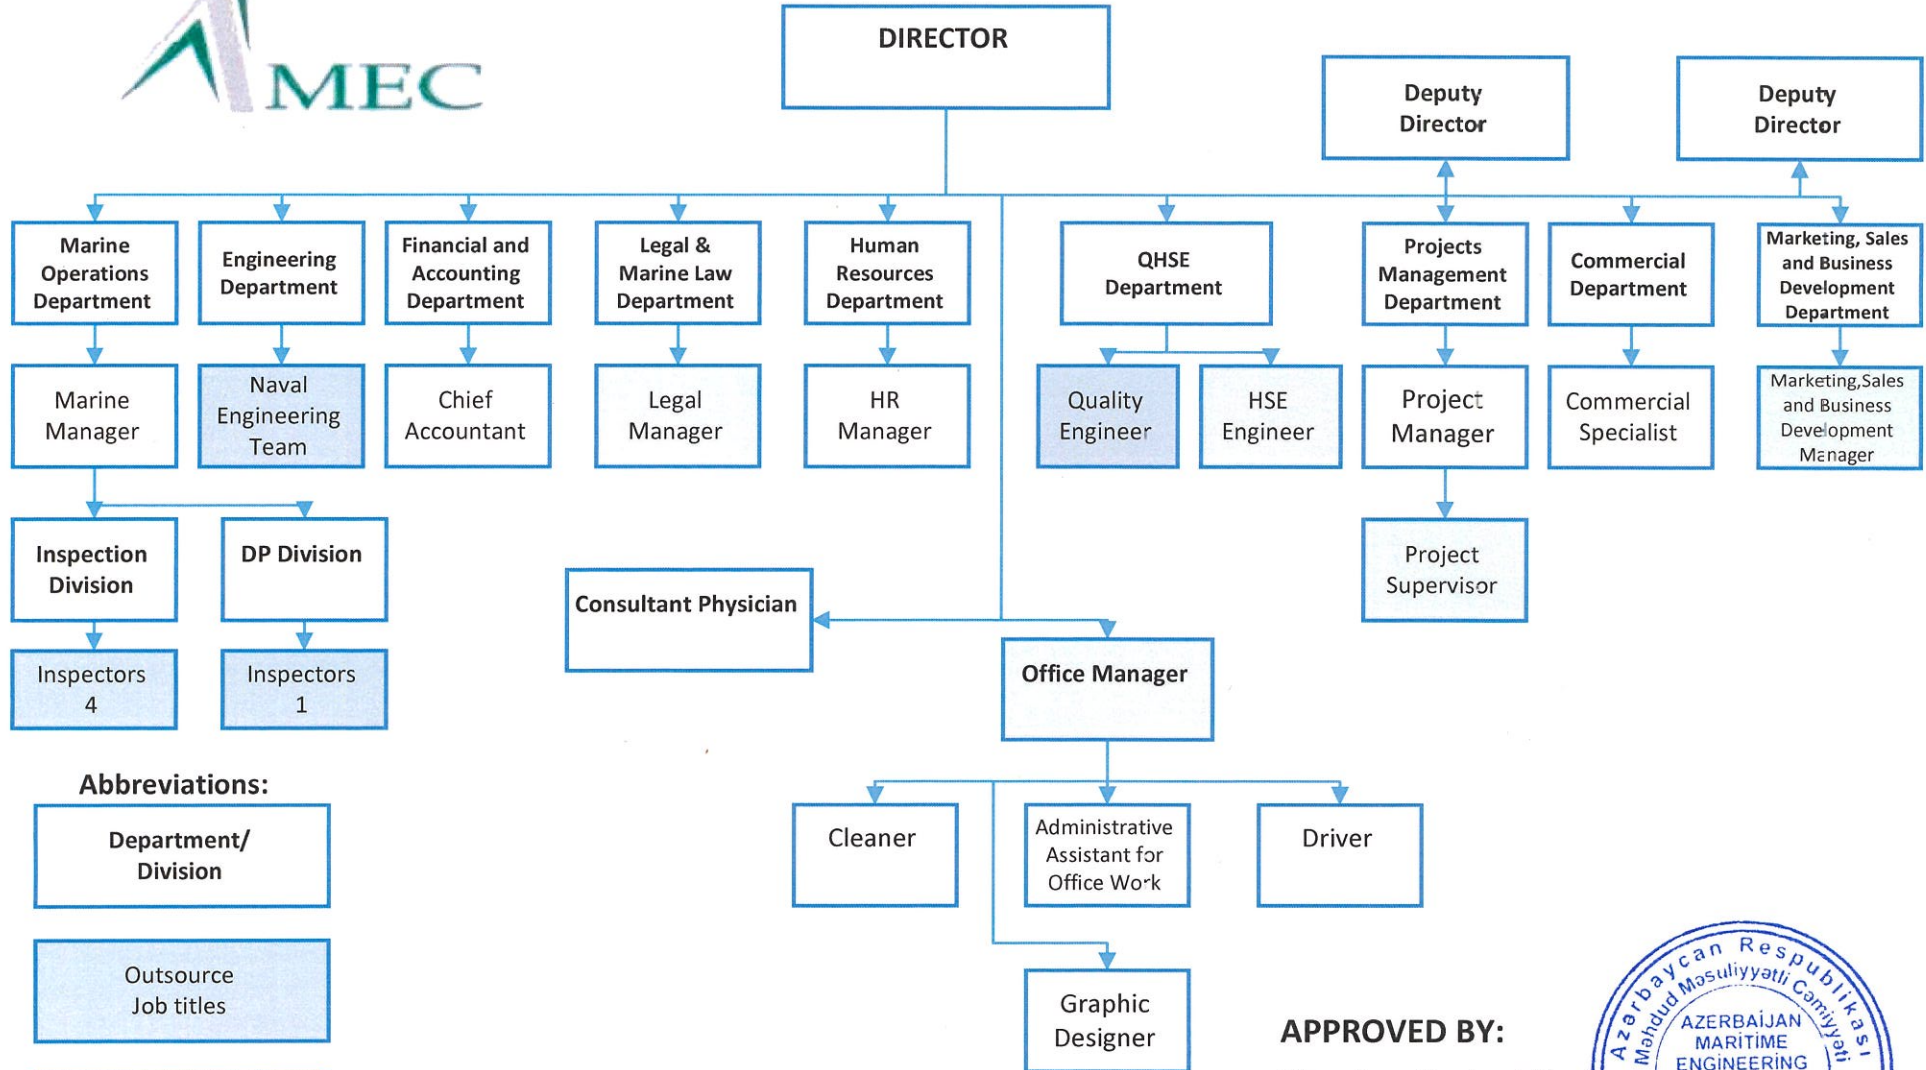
MEC

DIRECTOR

Deputy Director

Deputy Director

Marine Operations Department

Engineering Department

Financial and Accounting Department

Legal & Marine Law Department

Human Resources Department

QHSE Department

Projects Management Department

Commercial Department

Marketing, Sales and Business Development Department

Marine Manager

Naval Engineering Team

Chief Accountant

Legal Manager

HR Manager

Quality Engineer

HSE Engineer

Project Manager

Commercial Specialist

Marketing,Sales and Business Development Manager

Inspection Division

DP Division

Project Supervisor

Consultant Physician

Inspectors 4

Inspectors 1

Office Manager

Abbreviations:

Department/ Division

Outsource Job titles

Cleaner

Administrative Assistant for Office Work

Driver

Graphic Designer

APPROVED BY:

Azərbaycan Respublikası Məhdud Məsuliyyətli Cəmiyyəti
AZERBAIJAN MARITIME ENGINEERING